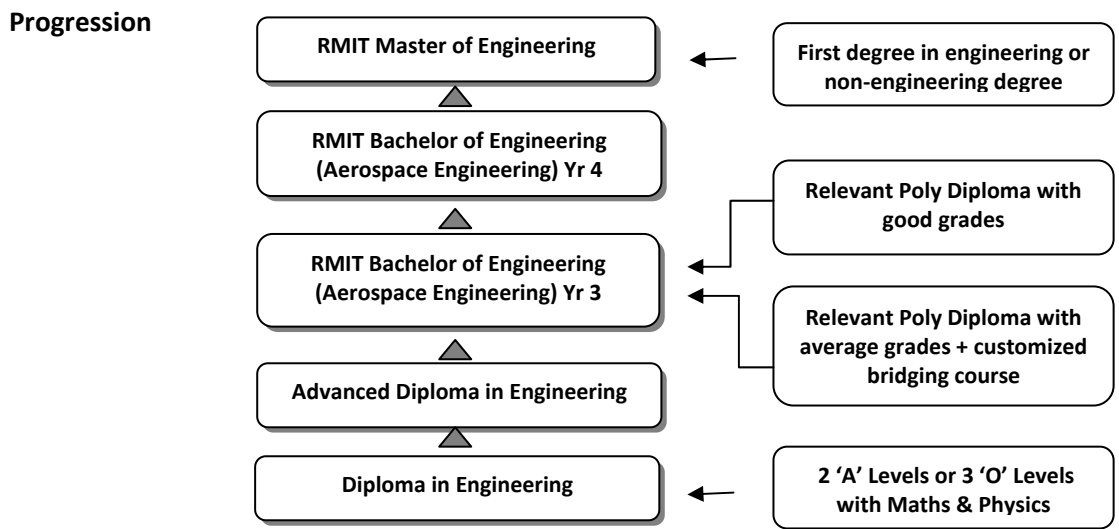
Progression

RMIT Master of Engineering

First degree in engineering or non-engineering degree

RMIT Bachelor of Engineering (Aerospace Engineering) Yr 4

Relevant Poly Diploma with good grades

RMIT Bachelor of Engineering (Aerospace Engineering) Yr 3

Relevant Poly Diploma with average grades + customized bridging course

Advanced Diploma in Engineering

Diploma in Engineering

2 'A' Levels or 3 'O' Levels with Maths & Physics